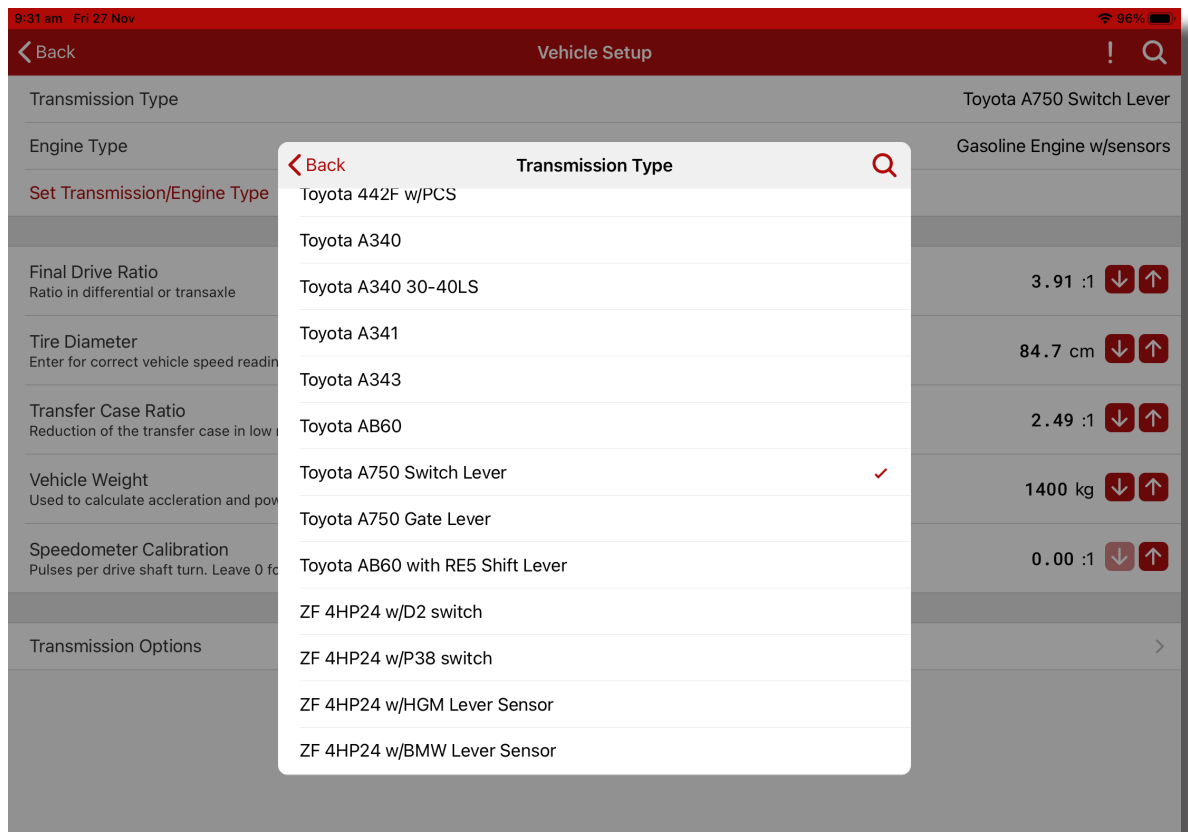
9:31 am Fri 27 Nov
96%

Back
Vehicle Setup
!

Transmission Type
Toyota A750 Switch Lever

Engine Type
Gasoline Engine w/sensors

Set Transmission/Engine Type

Final Drive Ratio
Ratio in differential or transaxle
3.91 :1

Tire Diameter
Enter for correct vehicle speed readin
84.7 cm

Transfer Case Ratio
Reduction of the transfer case in low
2.49 :1

Vehicle Weight
Used to calculate accleration and pow
1400 kg

Speedometer Calibration
Pulses per drive shaft turn. Leave 0 fo
0.00 :1

Transmission Options

Back
Transmission Type

Toyota 442F w/PCS
Toyota A340
Toyota A340 30-40LS
Toyota A341
Toyota A343
Toyota AB60
Toyota A750 Switch Lever
Toyota A750 Gate Lever
Toyota AB60 with RE5 Shift Lever
ZF 4HP24 w/D2 switch
ZF 4HP24 w/P38 switch
ZF 4HP24 w/HGM Lever Sensor
ZF 4HP24 w/BMW Lever Sensor